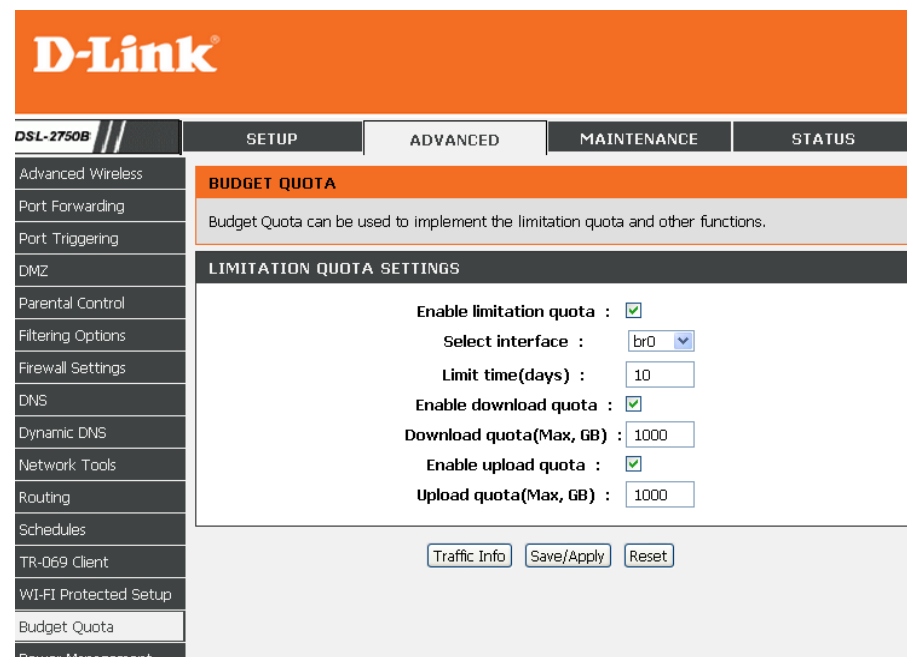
D-Link

DSL-2750B

SETUP
ADVANCED
MAINTENANCE
STATUS

Advanced Wireless
Port Forwarding
Port Triggering
DMZ
Parental Control
Filtering Options
Firewall Settings
DNS
Dynamic DNS
Network Tools
Routing
Schedules
TR-069 Client
WI-FI Protected Setup
Budget Quota
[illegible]

BUDGET QUOTA

Budget Quota can be used to implement the limitation quota and other functions.

LIMITATION QUOTA SETTINGS

Enable limitation quota :
Select interface : br0
Limit time(days) : 10
Enable download quota :
Download quota(Max, GB) : 1000
Enable upload quota :
Upload quota(Max, GB) : 1000

Traffic Info
Save/Apply
Reset